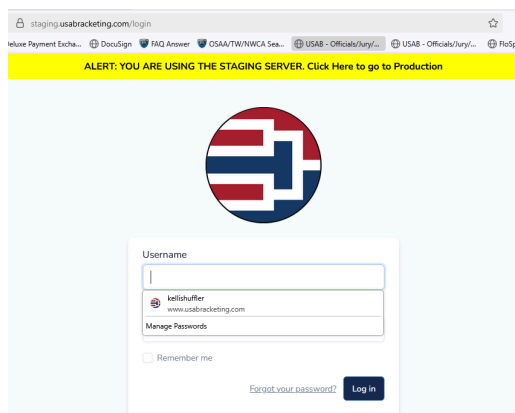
staging.usabracketing.com/login

Deluxe Payment Excha... DocuSign FAQ Answer OSAA/TW/NWCA Sea... USAB - Officials/Jury/... USAB - Officials/Jury/... FloSp

ALERT: YOU ARE USING THE STAGING SERVER. Click Here to go to Production

Username

kellishuffler
www.usabracketing.com

Manage Passwords

Remember me

Forgot your password? Log in